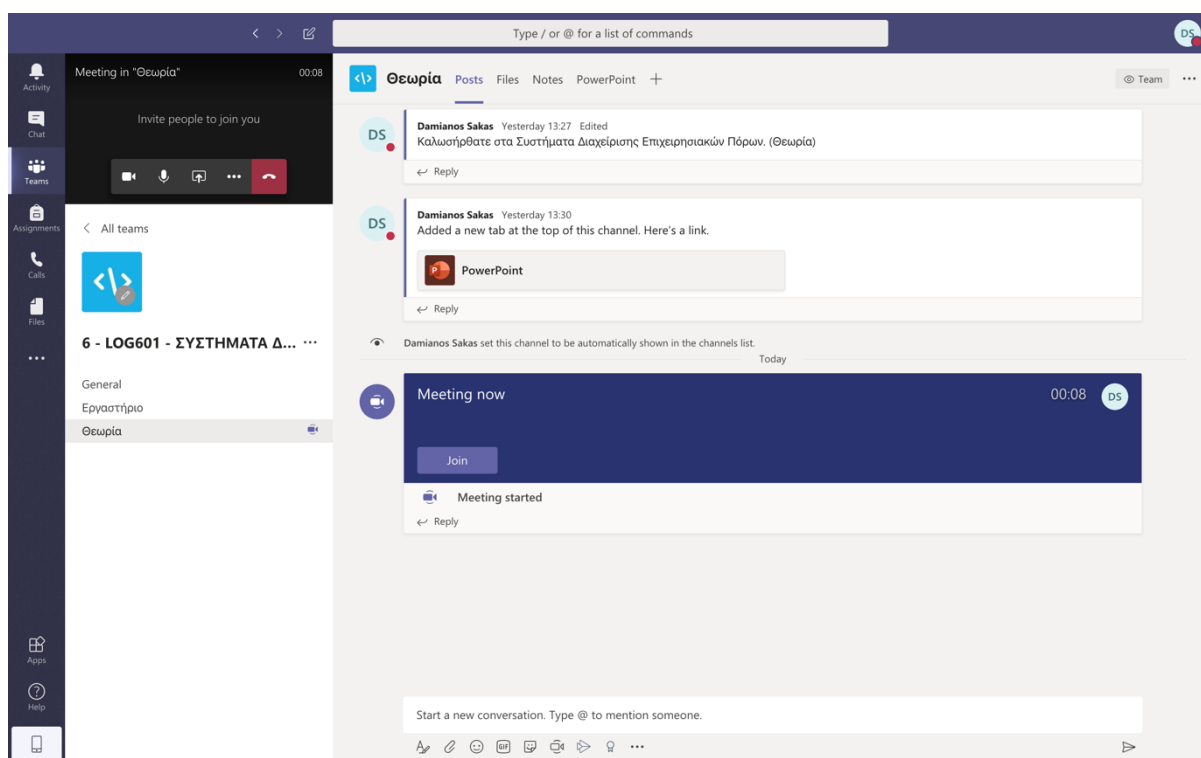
Type / or @ for a list of commands

DS

Activity

Chat

Teams

Assignments

Calls

Files

...

Apps

Help

Meeting in "Θεωρία" 00:08

Invite people to join you

< All teams

6 - LOG601 - ΣΥΣΤΗΜΑΤΑ Δ... ...

General

Εργαστήριο

Θεωρία

Θεωρία Posts Files Notes PowerPoint +

Team ...

DS

Damianos Sakas Yesterday 13:27 Edited

Καλωσήρθατε στα Συστήματα Διαχείρισης Επιχειρησιακών Πόρων. (Θεωρία)

Reply

DS

Damianos Sakas Yesterday 13:30

Added a new tab at the top of this channel. Here's a link.

PowerPoint

Reply

Damianos Sakas set this channel to be automatically shown in the channels list.

Today

Meeting now 00:08 DS

Join

Meeting started

Reply

Start a new conversation. Type @ to mention someone.